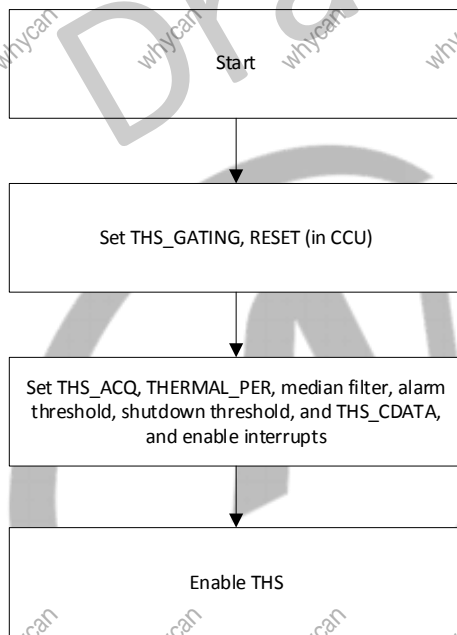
whycan whycan whycan whycan

Start

Set THS_GATING, RESET (in CCU)

Set THS_ACQ, THERMAL_PER, median filter, alarm threshold, shutdown threshold, and THS_CDATA, and enable interrupts

Enable THS

whycan whycan whycan